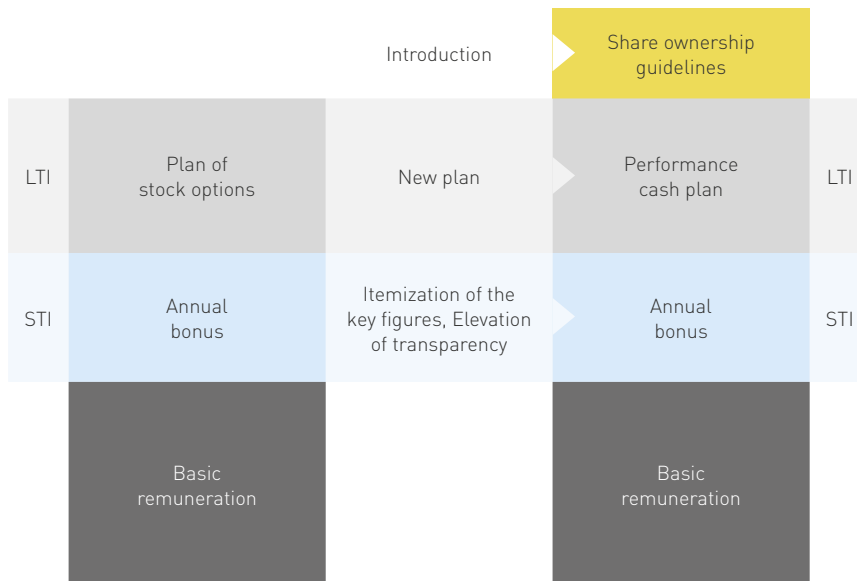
Introduction

Share ownership guidelines

LTI

Plan of stock options

New plan

Performance cash plan

LTI

STI

Annual bonus

Itemization of the key figures, Elevation of transparency

Annual bonus

STI

Basic remuneration

Basic remuneration